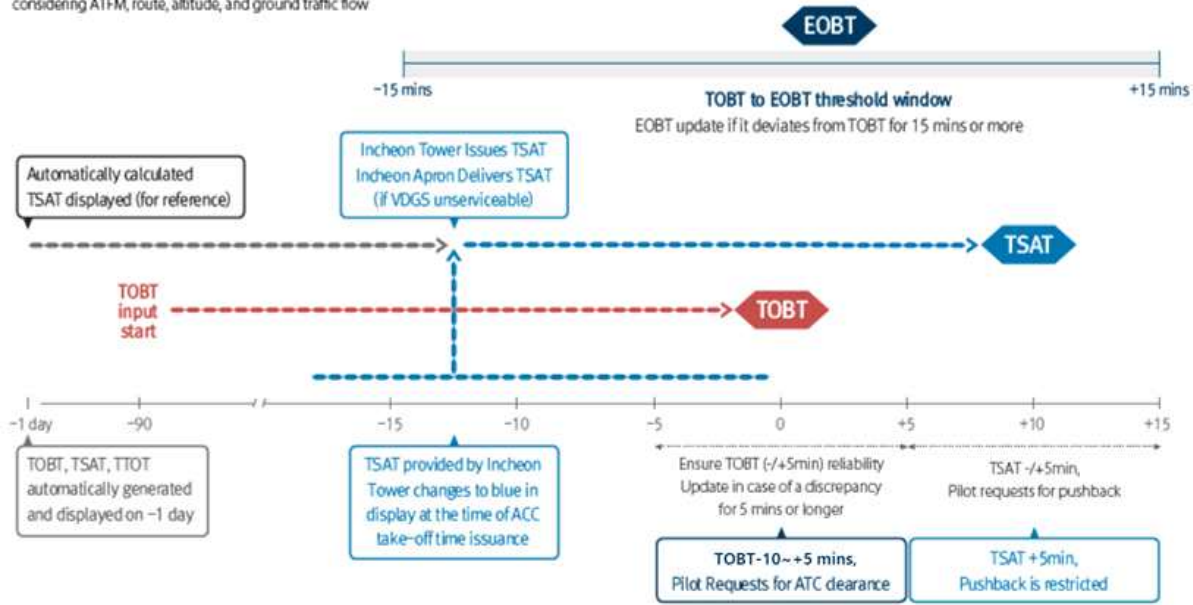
considering ATFM, route, altitude, and ground traffic flow

EOBT

−15 mins

+15 mins

TOBT to EOBT threshold window

EOBT update if it deviates from TOBT for 15 mins or more

Automatically calculated TSAT displayed (for reference)

Incheon Tower Issues TSAT Incheon Apron Delivers TSAT (if VDGS unserviceable)

TSAT

TOBT input start

TOBT

−1 day

−90

−15

−10

−5

0

+5

+10

+15

TOBT, TSAT, TTOT automatically generated and displayed on −1 day

TSAT provided by Incheon Tower changes to blue in display at the time of ACC take-off time issuance

Ensure TOBT (-/+5min) reliability Update in case of a discrepancy for 5 mins or longer

TSAT -/+5min, Pilot requests for pushback

TOBT-10~+5 mins, Pilot Requests for ATC clearance

TSAT +5min, Pushback is restricted